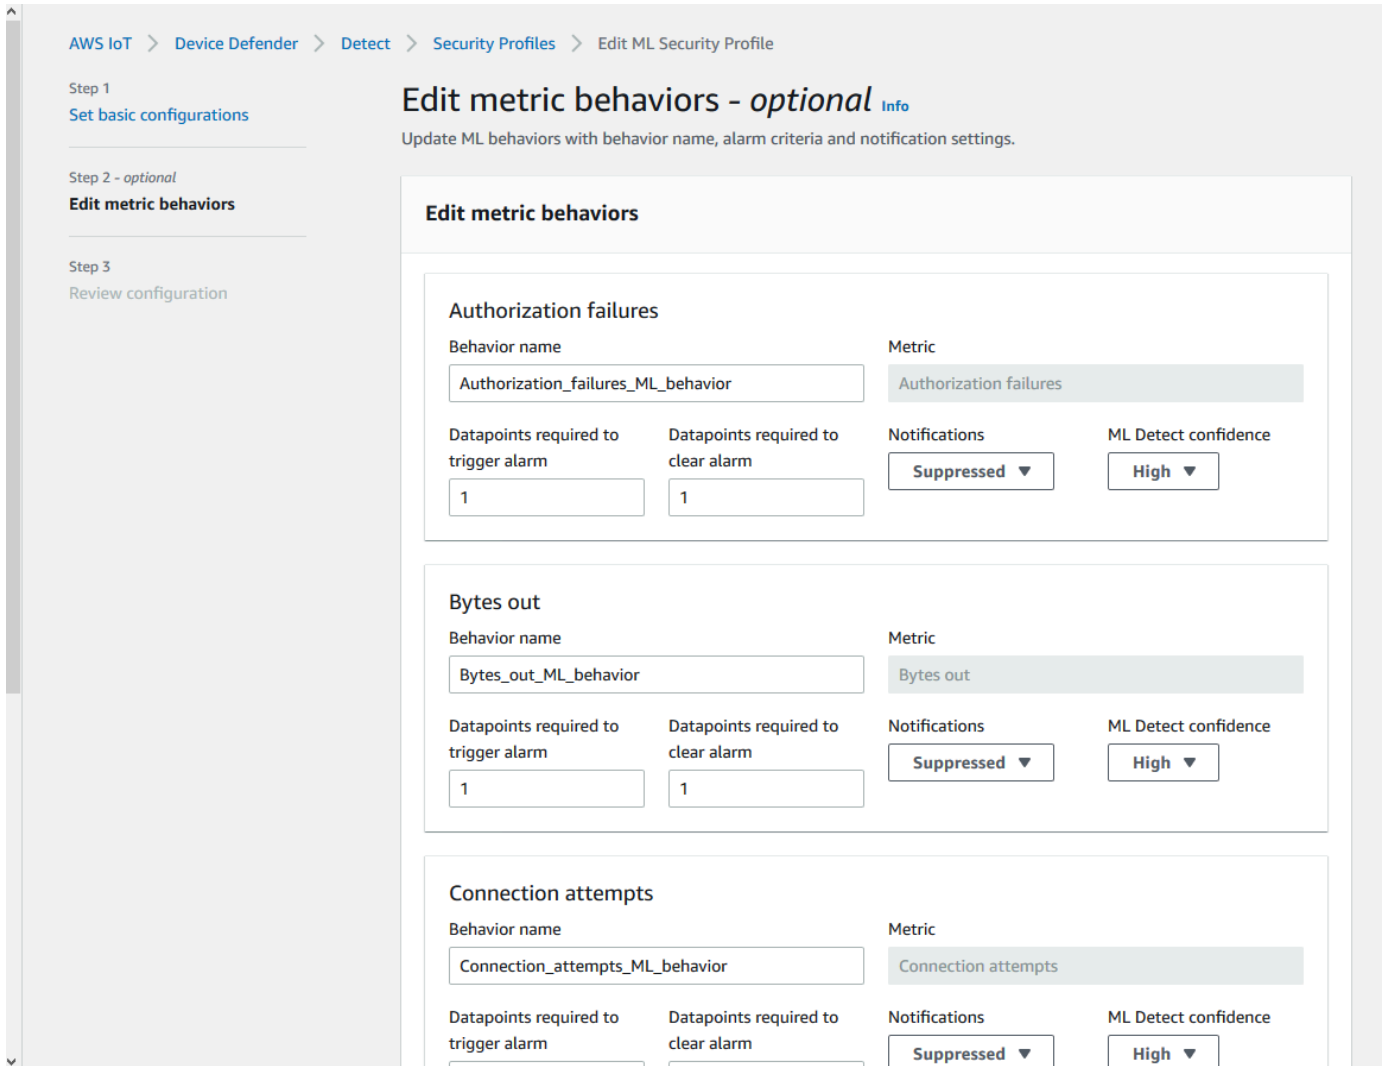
AWS IoT > Device Defender > Detect > Security Profiles > Edit ML Security Profile

Step 1
Set basic configurations

Step 2 - optional
Edit metric behaviors

Step 3
Review configuration

Edit metric behaviors - optional Info

Update ML behaviors with behavior name, alarm criteria and notification settings.

Edit metric behaviors

Authorization failures

Behavior name
Authorization_failures_ML_behavior

Metric
Authorization failures

Datapoints required to trigger alarm
1

Datapoints required to clear alarm
1

Notifications
Suppressed

ML Detect confidence
High

Bytes out

Behavior name
Bytes_out_ML_behavior

Metric
Bytes out

Datapoints required to trigger alarm
1

Datapoints required to clear alarm
1

Notifications
Suppressed

ML Detect confidence
High

Connection attempts

Behavior name
Connection_attempts_ML_behavior

Metric
Connection attempts

Datapoints required to trigger alarm

Datapoints required to clear alarm

Notifications
Suppressed

ML Detect confidence
High